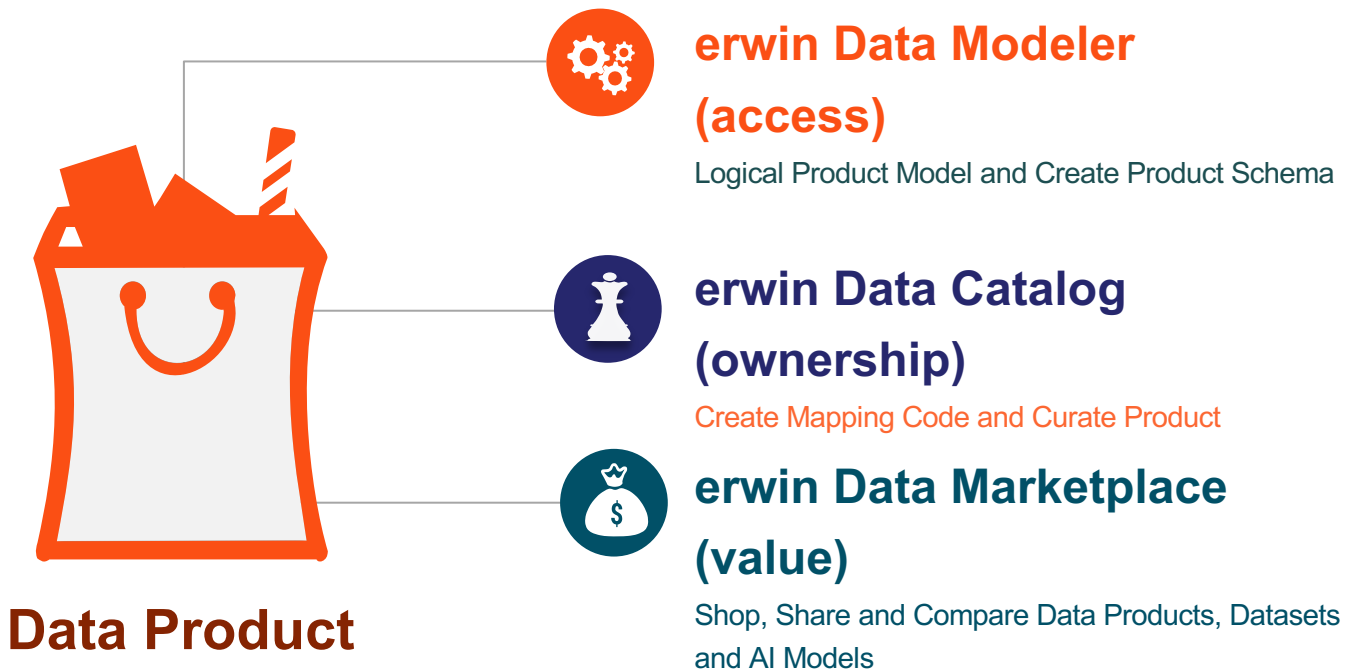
erwin Data Modeler (access)

Logical Product Model and Create Product Schema

erwin Data Catalog (ownership)

Create Mapping Code and Curate Product

erwin Data Marketplace (value)

Shop, Share and Compare Data Products, Datasets and AI Models

$

Data Product